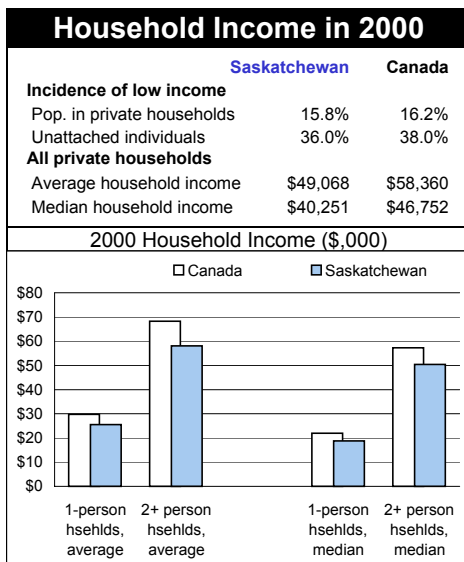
Household Income in 2000

| | Saskatchewan | Canada |
|---|---|---|
| **Incidence of low income** | | |
| Pop. in private households | 15.8% | 16.2% |
| Unattached individuals | 36.0% | 38.0% |
| **All private households** | | |
| Average household income | \$49,068 | \$58,360 |
| Median household income | \$40,251 | \$46,752 |

2000 Household Income (\$,000)

Canada
Saskatchewan

\$80
\$70
\$60
\$50
\$40
\$30
\$20
\$10
\$0

1-person hsehlds, average
2+ person hsehlds, average
1-person hsehlds, median
2+ person hsehlds, median